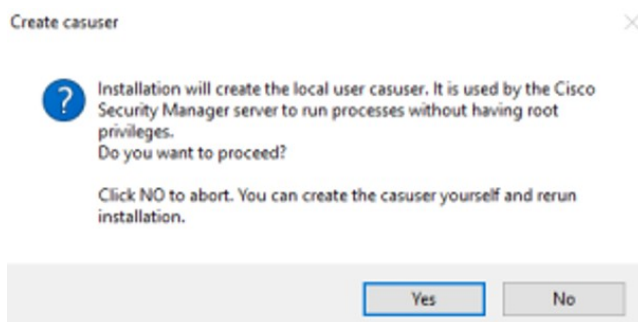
Create casuser

Installation will create the local user casuser. It is used by the Cisco Security Manager server to run processes without having root privileges.
Do you want to proceed?

Click NO to abort. You can create the casuser yourself and rerun installation.

Yes

No